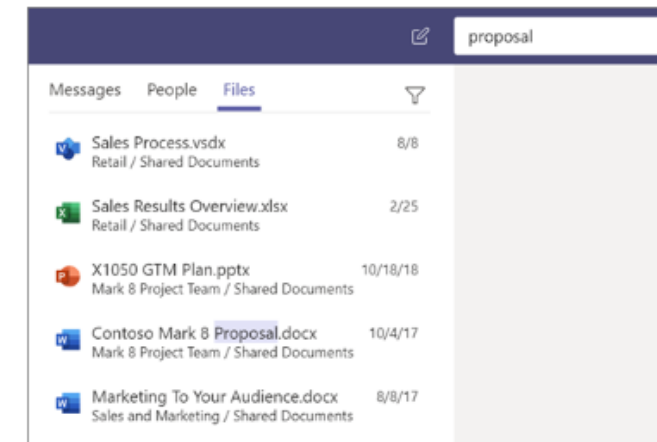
proposal

Messages People Files

Sales Process.vsdx 8/8
Retail / Shared Documents

Sales Results Overview.xlsx 2/25
Retail / Shared Documents

X1050 GTM Plan.pptx 10/18/18
Mark 8 Project Team / Shared Documents

Contoso Mark 8 Proposal.docx 10/4/17
Mark 8 Project Team / Shared Documents

Marketing To Your Audience.docx 8/8/17
Sales and Marketing / Shared Documents